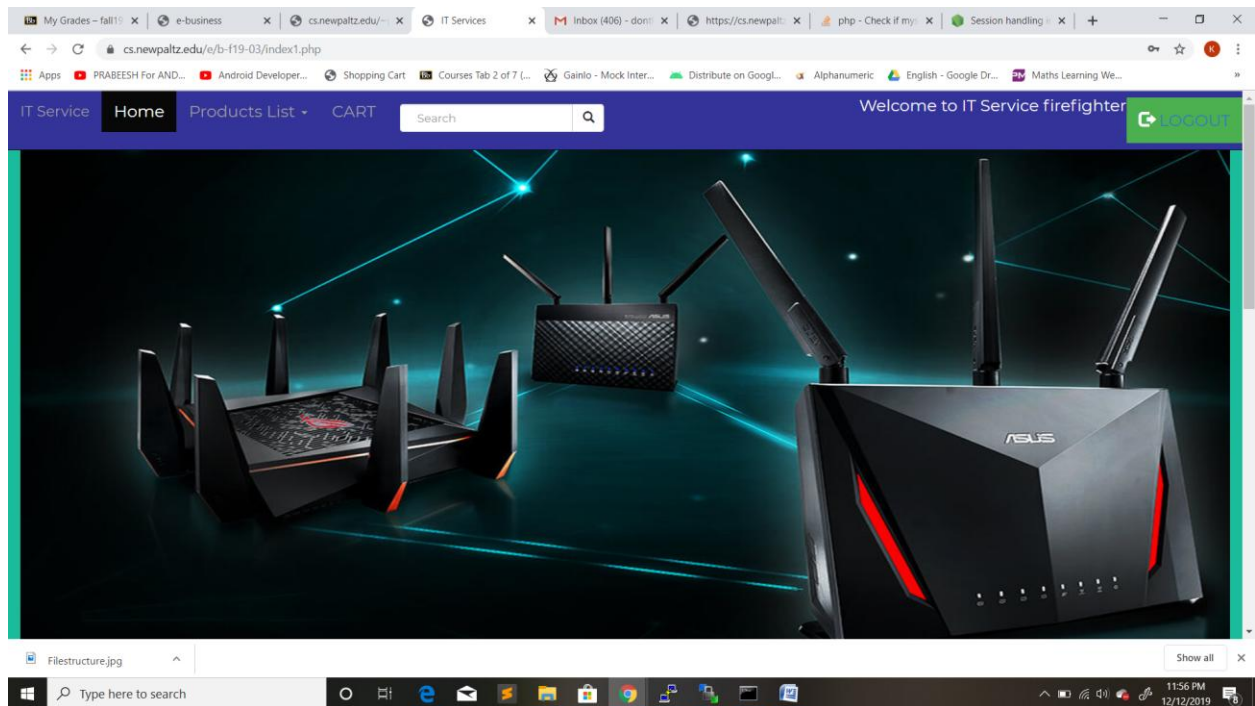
My Grades – fall19 × | e-business × | cs.newpaltz.edu/~ × | IT Services × | Inbox (406) - dont × | https://cs.newpaltz × | php - Check if my × | Session handling × | +

cs.newpaltz.edu/e/b-f19-03/index1.php

Apps PRABEESH For AND... Android Developer... Shopping Cart Courses Tab 2 of 7 (... Gainlo - Mock Inter... Distribute on Googl... Alphanumeric English - Google Dr... Maths Learning We...

IT Service Home Products List CART Search Welcome to IT Service firefighter LOGOUT

ASUS

Filestructure.jpg Show all

Type here to search

11:56 PM 12/12/2019